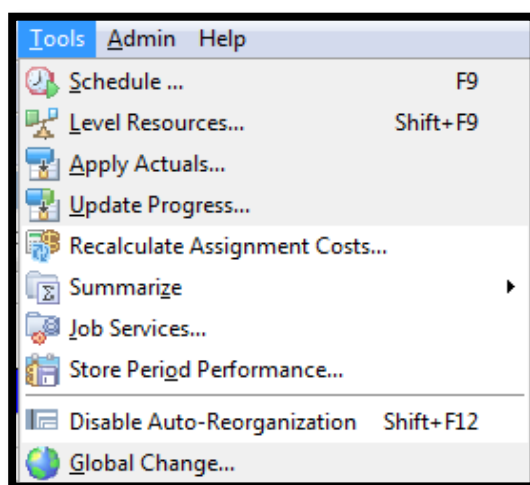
Tools Admin Help

Schedule ... F9

Level Resources... Shift+F9

Apply Actuals...

Update Progress...

Recalculate Assignment Costs...

Summarize

Job Services...

Store Period Performance...

Disable Auto-Reorganization Shift+F12

Global Change...